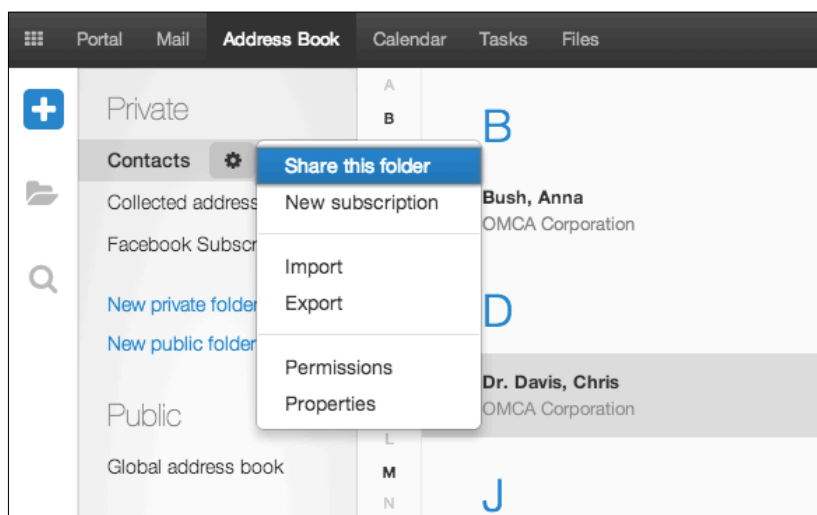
Portal Mail Address Book Calendar Tasks Files

Private

Contacts

Collected address

Facebook Subscr

New private folder

New public folder

Public

Global address book

Share this folder
New subscription

Import
Export

Permissions
Properties

A
B
L
M
N

B

Bush, Anna
OMCA Corporation

D

Dr. Davis, Chris
OMCA Corporation

J